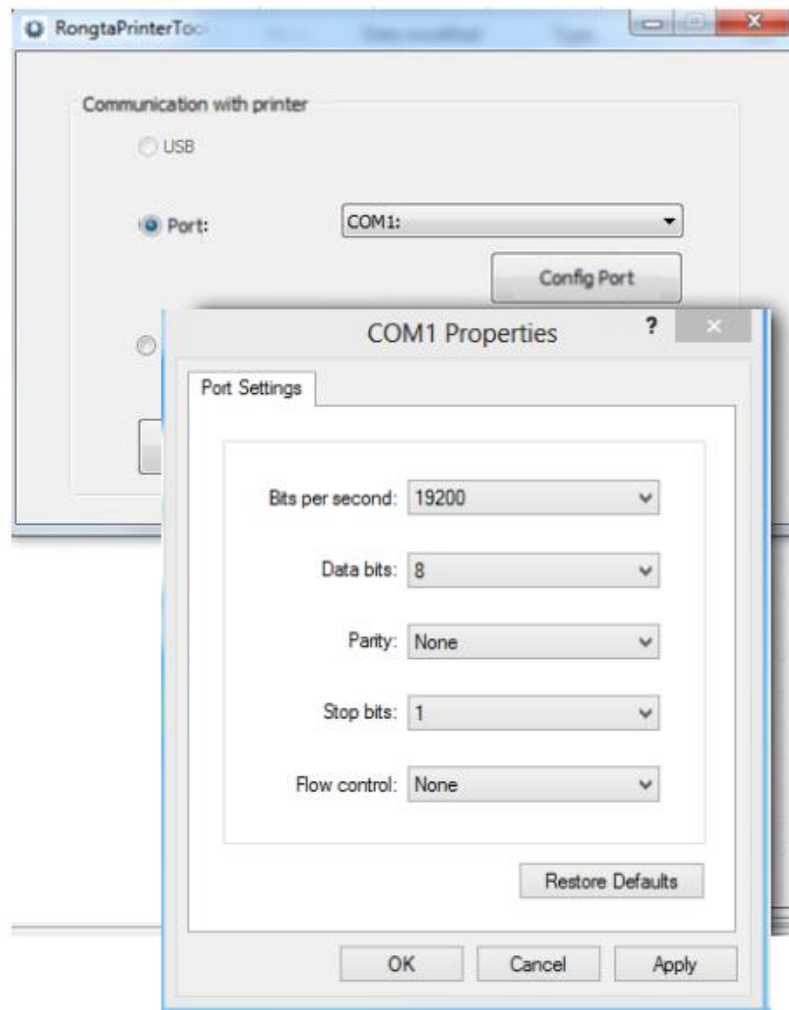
RongtaPrinterTo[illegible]

Communication with printer

USB

Port:

COM1:

Config Port

COM1 Properties

?

×

Port Settings

Bits per second: 19200

Data bits: 8

Parity: None

Stop bits: 1

Flow control: None

Restore Defaults

OK

Cancel

Apply